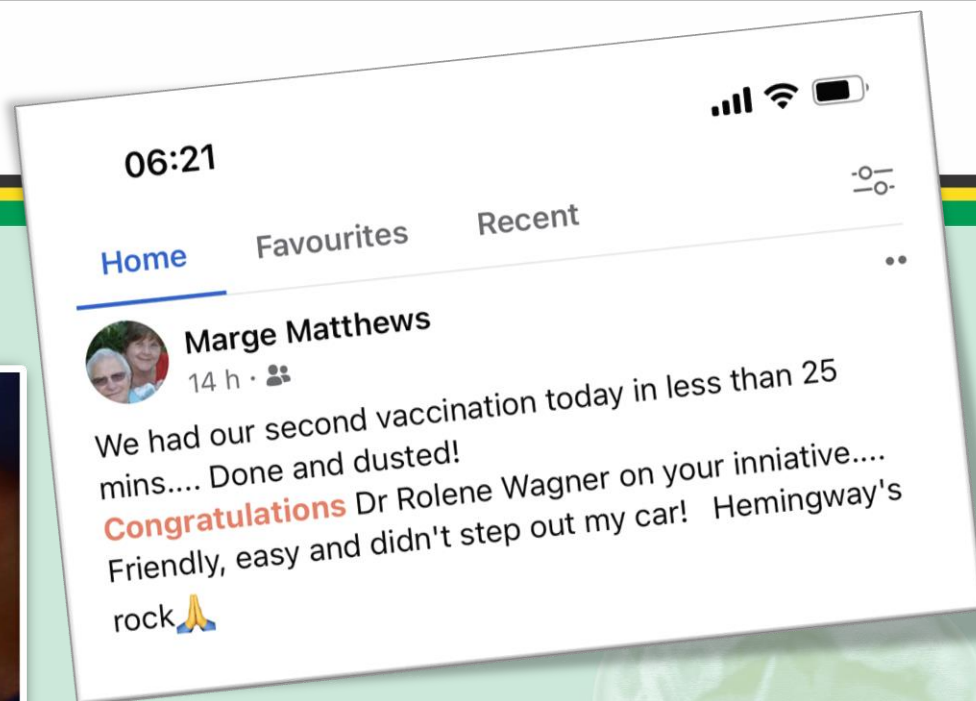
06:21

Home Favourites Recent

Marge Matthews
14 h ·

We had our second vaccination today in less than 25 mins.... Done and dusted!
Congratulations Dr Rolene Wagner on your inniative.... Friendly, easy and didn't step out my car! Hemingway's rock🙏